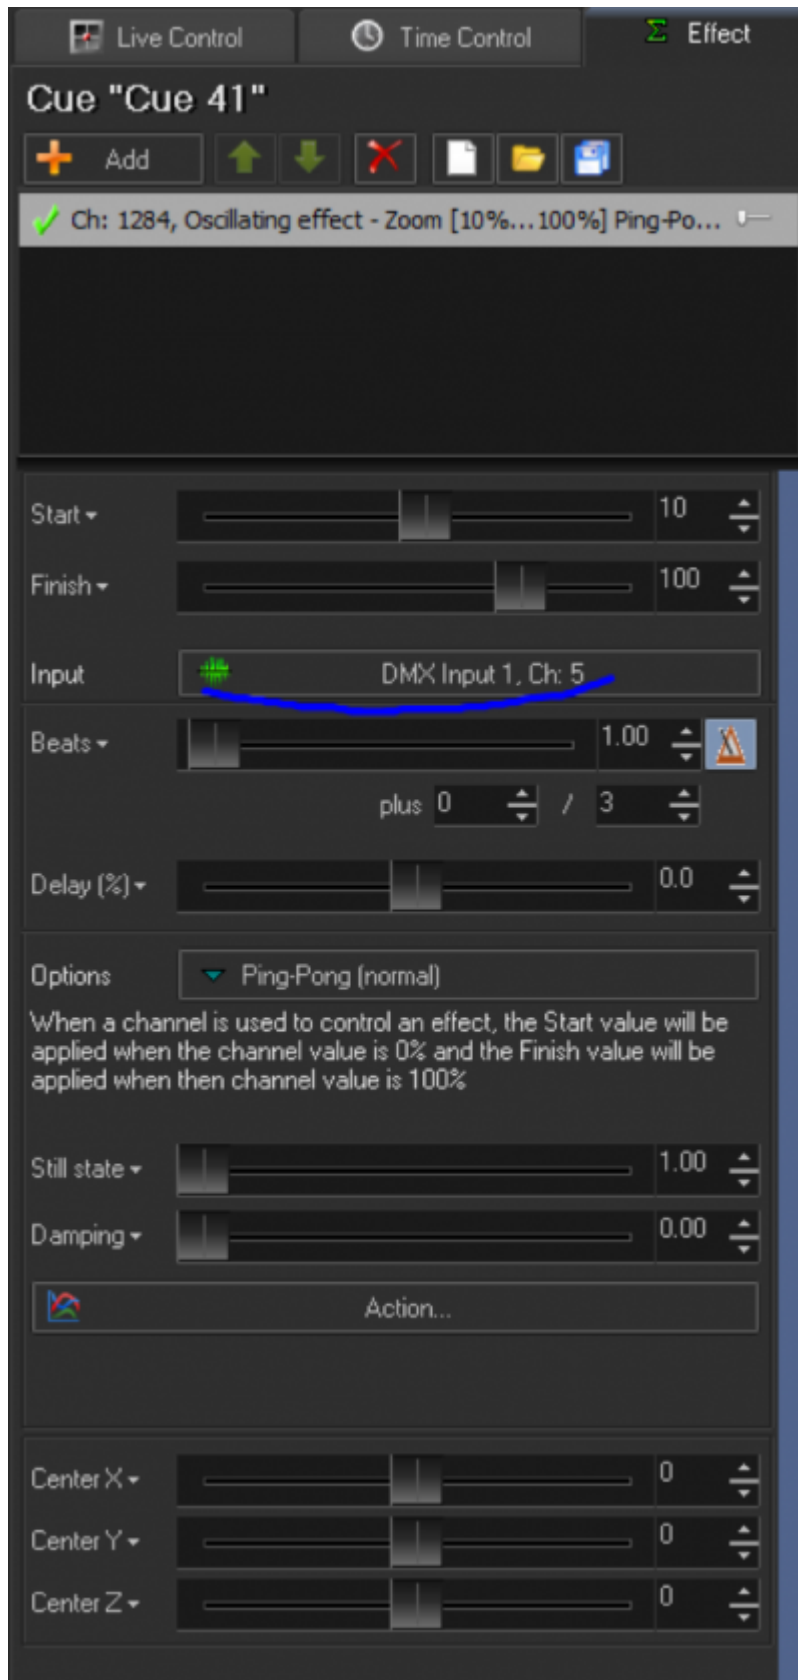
Live Control
Time Control
Effect

Cue "Cue 41"

Add

Ch: 1284, Oscillating effect - Zoom [10%...100%] Ping-Po...

Start 10
Finish 100
Input DMX Input 1, Ch: 5
Beats 1.00
plus 0 / 3
Delay (%) 0.0
Options Ping-Pong (normal)

When a channel is used to control an effect, the Start value will be applied when the channel value is 0% and the Finish value will be applied when then channel value is 100%

Still state 1.00
Damping 0.00
Action...

Center X 0
Center Y 0
Center Z 0